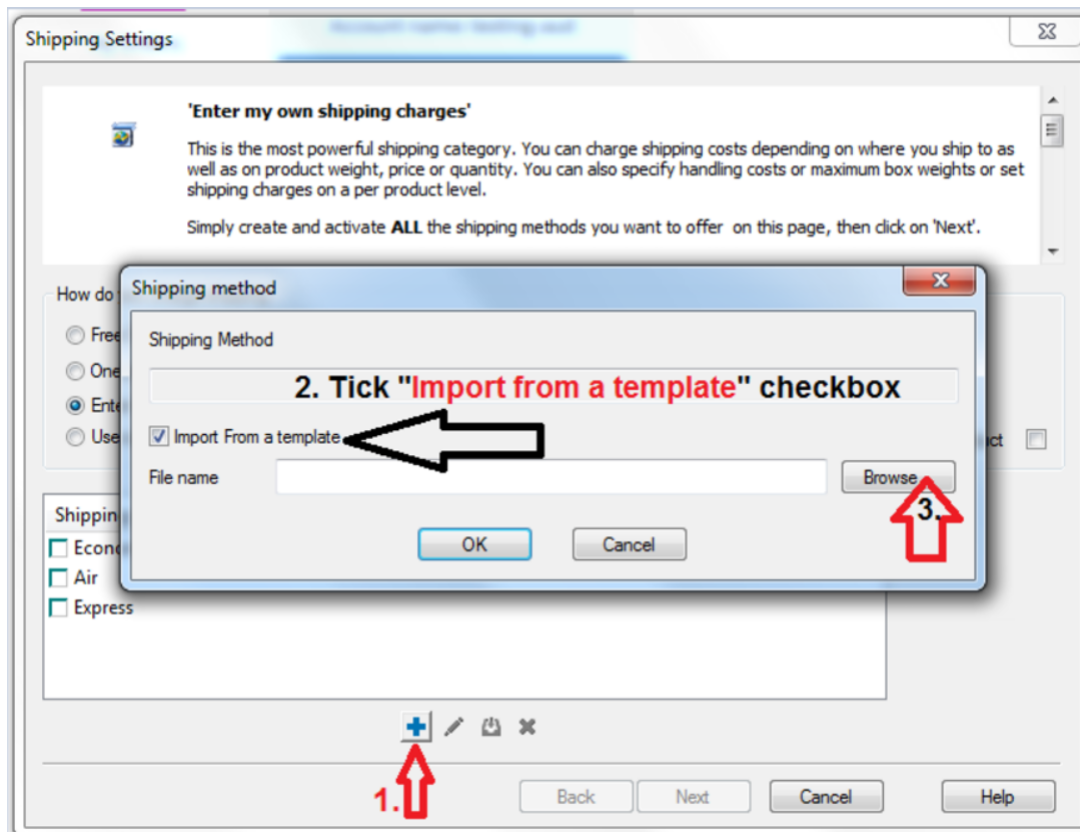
Shipping Settings

'Enter my own shipping charges'

This is the most powerful shipping category. You can charge shipping costs depending on where you ship to as well as on product weight, price or quantity. You can also specify handling costs or maximum box weights or set shipping charges on a per product level.

Simply create and activate ALL the shipping methods you want to offer on this page, then click on 'Next'.

How do

Free

One

Ente

Use

ct

Shippin

Econo

Air

Express

Shipping method

Shipping Method

2. Tick "Import from a template" checkbox

Import From a template

File name

Browse

3.

OK

Cancel

1.

Back

Next

Cancel

Help